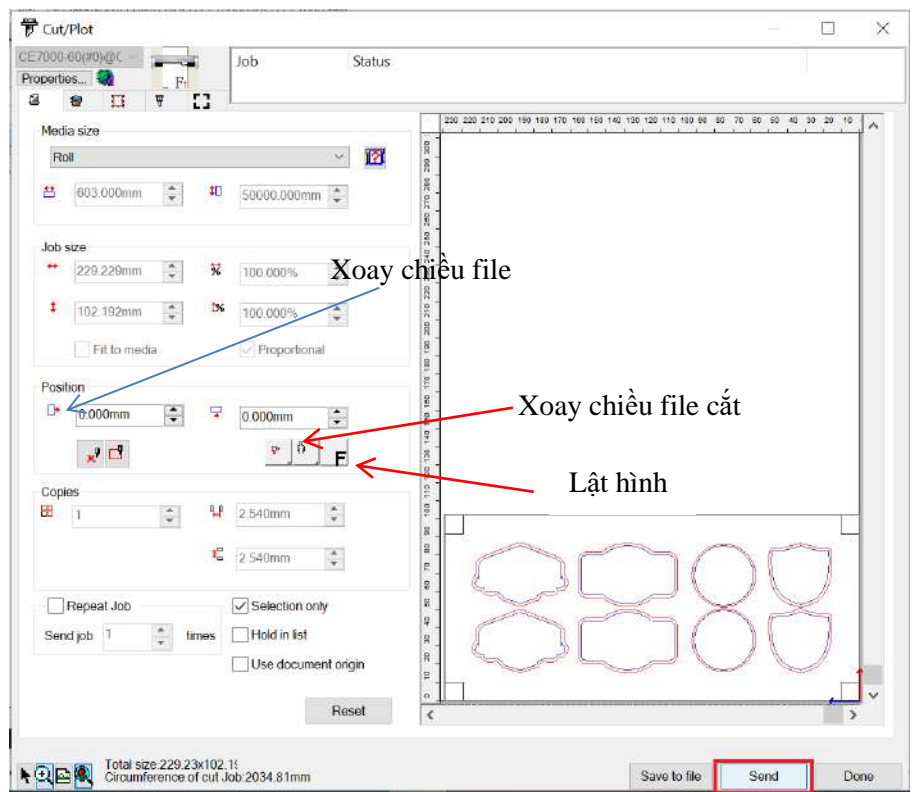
Cut/Plot

CE7000-60(#0)@C
Properties...

Job
Status

Media size
Roll
603.000mm
50000.000mm

Job size
229.229mm
100.000%
102.192mm
100.000%
Fit to media
Proportional

Position
0.000mm
0.000mm

Copies
1
2.540mm
2.540mm

Repeat Job
Send job 1 times
Selection only
Hold in list
Use document origin

Reset

Xoay chiều file
Xoay chiều file cắt
Lật hình

230 220 210 200 190 180 170 160 150 140 130 120 110 100 90 80 70 60 50 40 30 20 10

Total size:229.23x102.1
Circumference of cut Job:2034.81mm

Save to file
Send
Done